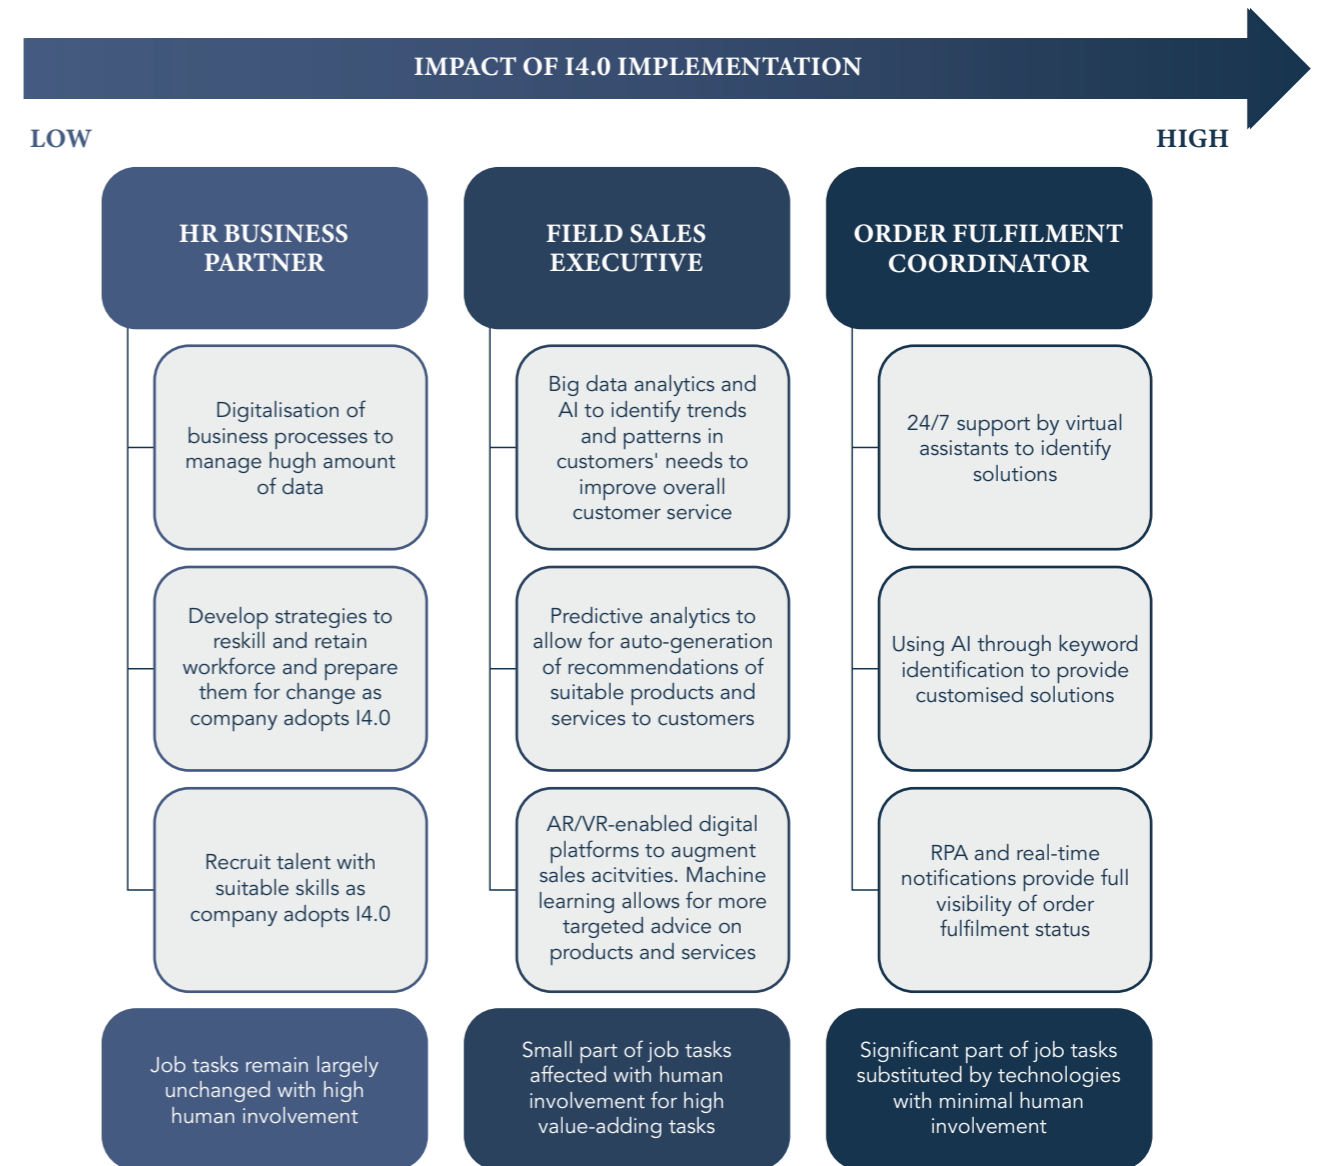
IMPACT OF I4.0 IMPLEMENTATION

LOW

HIGH

HR BUSINESS PARTNER

Digitalisation of business processes to manage hugh amount of data

Develop strategies to reskill and retain workforce and prepare them for change as company adopts I4.0

Recruit talent with suitable skills as company adopts I4.0

Job tasks remain largely unchanged with high human involvement

FIELD SALES EXECUTIVE

Big data analytics and AI to identify trends and patterns in customers' needs to improve overall customer service

Predictive analytics to allow for auto-generation of recommendations of suitable products and services to customers

AR/VR-enabled digital platforms to augment sales acitvities. Machine learning allows for more targeted advice on products and services

Small part of job tasks affected with human involvement for high value-adding tasks

ORDER FULFILMENT COORDINATOR

24/7 support by virtual assistants to identify solutions

Using AI through keyword identification to provide customised solutions

RPA and real-time notifications provide full visibility of order fulfilment status

Significant part of job tasks substituted by technologies with minimal human involvement